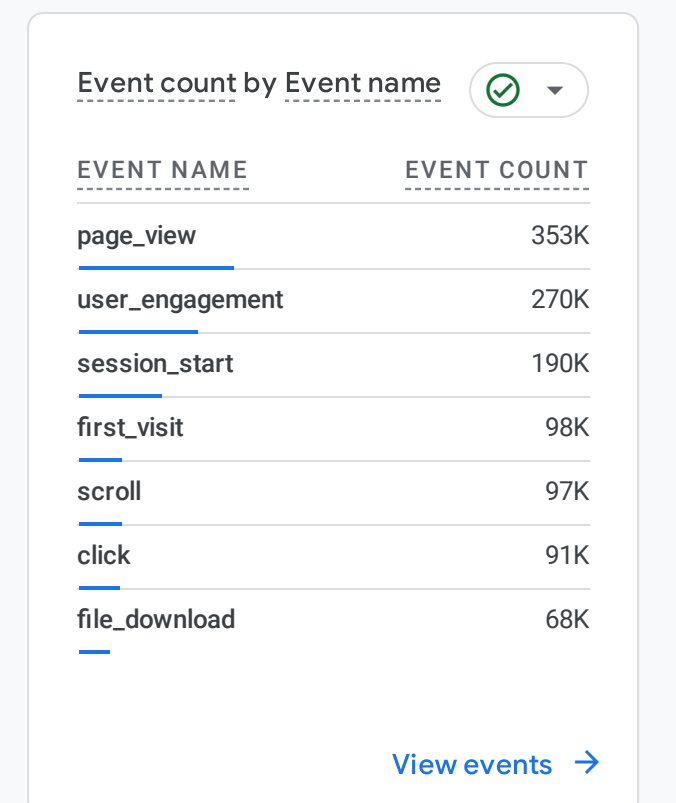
Event count by Event name

| EVENT NAME | EVENT COUNT |
|---|---|
| page_view | 353K |
| user_engagement | 270K |
| session_start | 190K |
| first_visit | 98K |
| scroll | 97K |
| click | 91K |
| file_download | 68K |

View events →